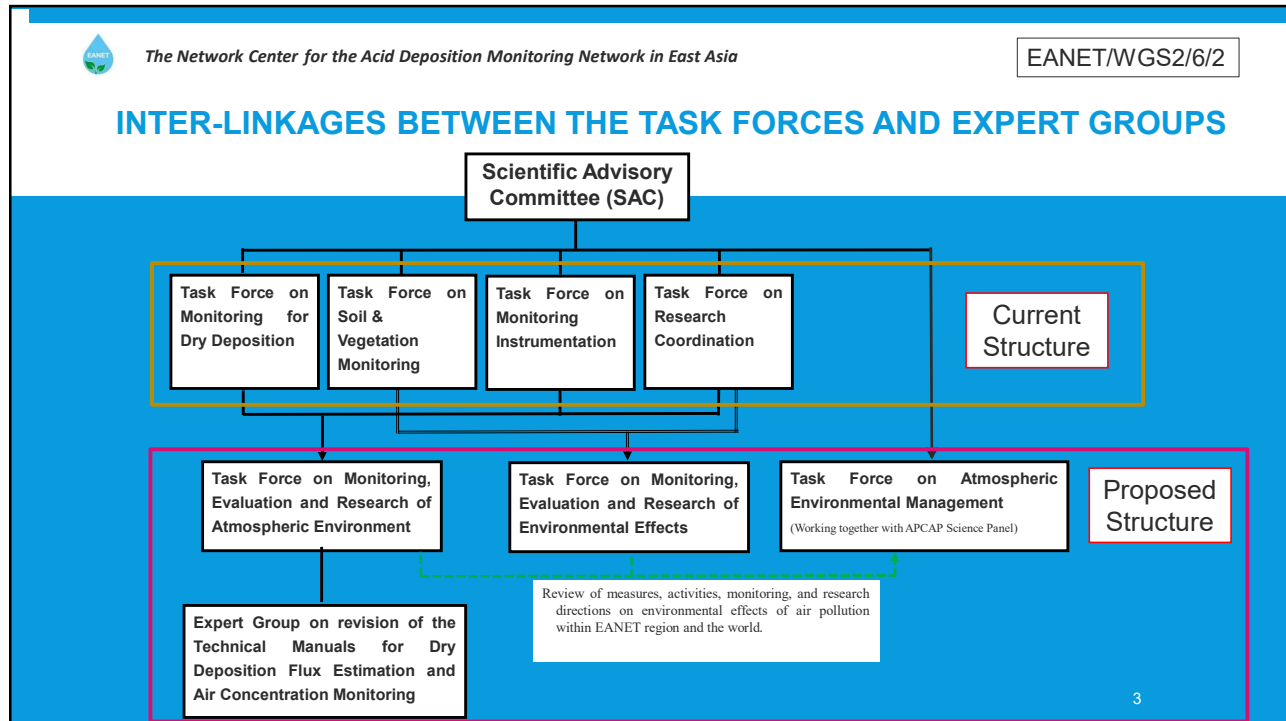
EANET

The Network Center for the Acid Deposition Monitoring Network in East Asia

EANET/WGS2/6/2

INTER-LINKAGES BETWEEN THE TASK FORCES AND EXPERT GROUPS

Scientific Advisory Committee (SAC)

Task Force on Monitoring for Dry Deposition

Task Force on Soil & Vegetation Monitoring

Task Force on Monitoring Instrumentation

Task Force on Research Coordination

Current Structure

Task Force on Monitoring, Evaluation and Research of Atmospheric Environment

Task Force on Monitoring, Evaluation and Research of Environmental Effects

Task Force on Atmospheric Environmental Management
(Working together with APCAP Science Panel)

Proposed Structure

Review of measures, activities, monitoring, and research directions on environmental effects of air pollution within EANET region and the world.

Expert Group on revision of the Technical Manuals for Dry Deposition Flux Estimation and Air Concentration Monitoring

3